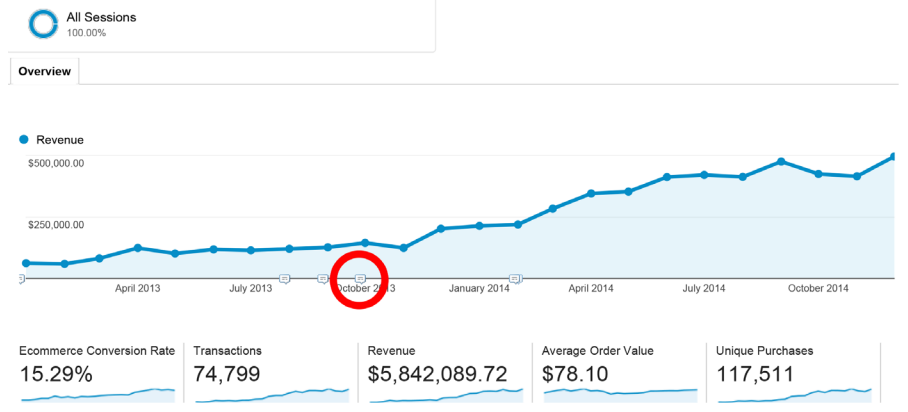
All Sessions
100.00%

Overview

Revenue

$500,000.00

$250,000.00

April 2013 July 2013 October 2013 January 2014 April 2014 July 2014 October 2014

| Ecommerce Conversion Rate | Transactions | Revenue | Average Order Value | Unique Purchases |
|---|---|---|---|---|
| 15.29% | 74,799 | $5,842,089.72 | $78.10 | 117,511 |